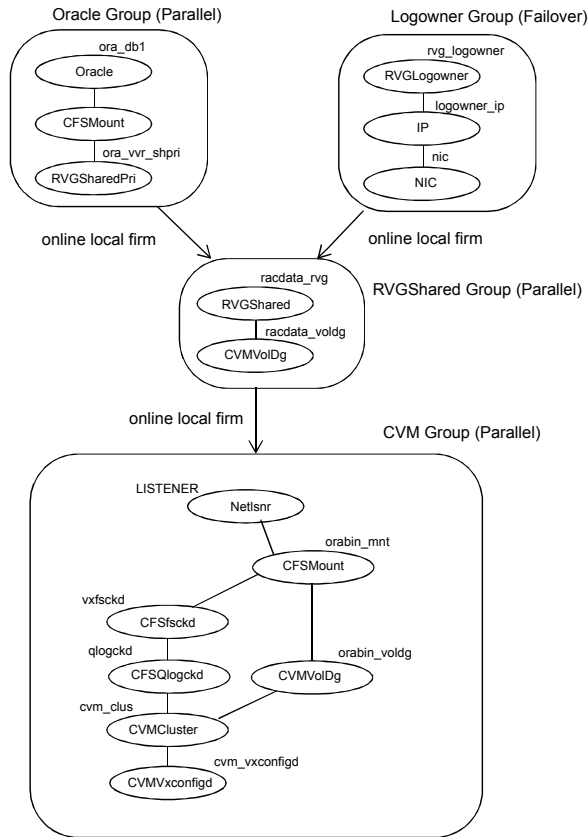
Oracle Group (Parallel)

ora_db1
Oracle
CFSMount
ora_vvr_shpri
RVGSharedPri

Logowner Group (Failover)

rvg_logowner
RVGLogowner
logowner_ip
IP
nic
NIC

online local firm

online local firm

racdata_rvg
RVGShared
racdata_voldg
CVMVolDg

RVGShared Group (Parallel)

online local firm

CVM Group (Parallel)

LISTENER
Netlsnr
orabin_mnt
CFSMount
vxfsckd
CFSfsckd
qlogckd
CFSQlogckd
orabin_voldg
CVMVolDg
cvm_clus
CVMCluster
cvm_vxconfigd
CVMVxconfigd